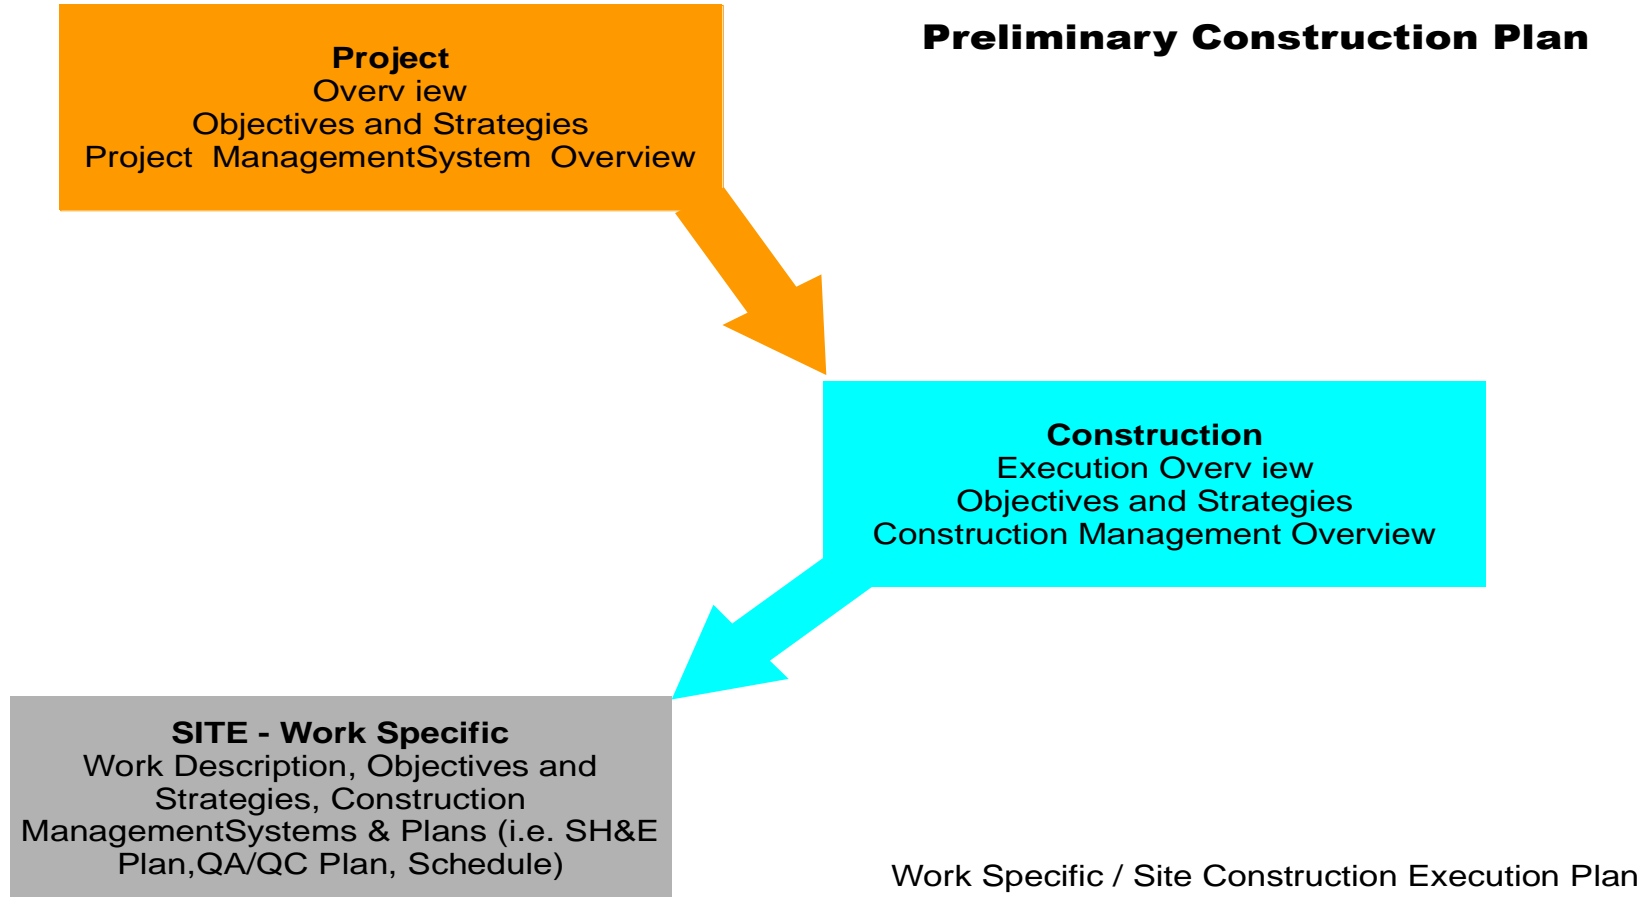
Project
Overv iew
Objectives and Strategies
Project ManagementSystem Overview

Preliminary Construction Plan

Construction
Execution Overv iew
Objectives and Strategies
Construction Management Overview

SITE - Work Specific
Work Description, Objectives and Strategies, Construction ManagementSystems & Plans (i.e. SH&E Plan,QA/QC Plan, Schedule)

Work Specific / Site Construction Execution Plan